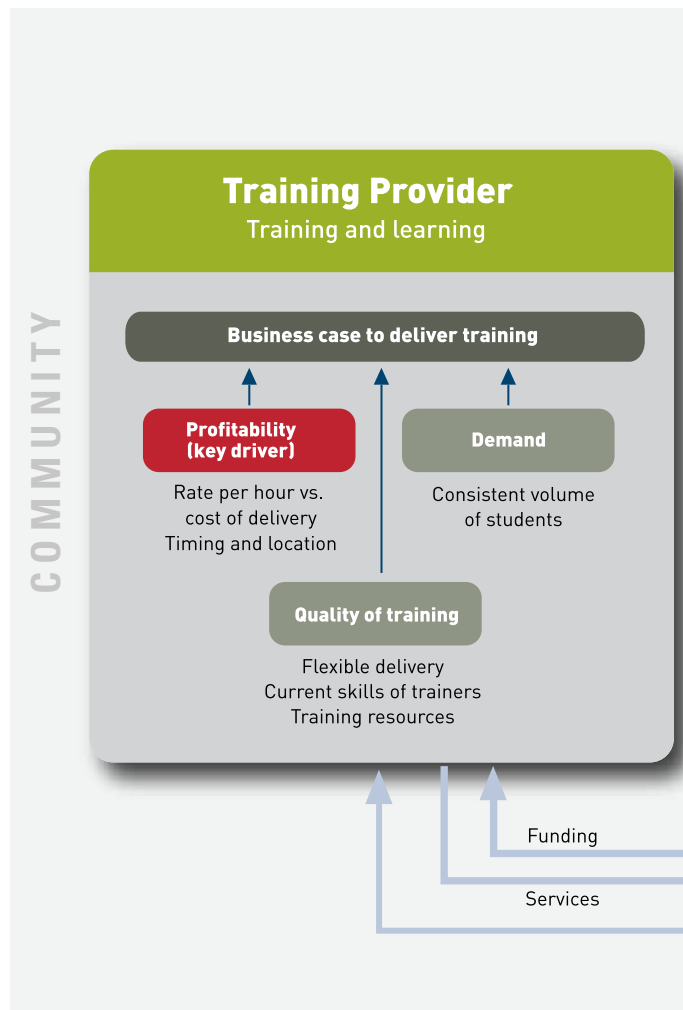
COMMUNITY

Training Provider
Training and learning

Business case to deliver training

Profitability (key driver)

Rate per hour vs. cost of delivery
Timing and location

Demand

Consistent volume of students

Quality of training

Flexible delivery
Current skills of trainers
Training resources

Funding

Services